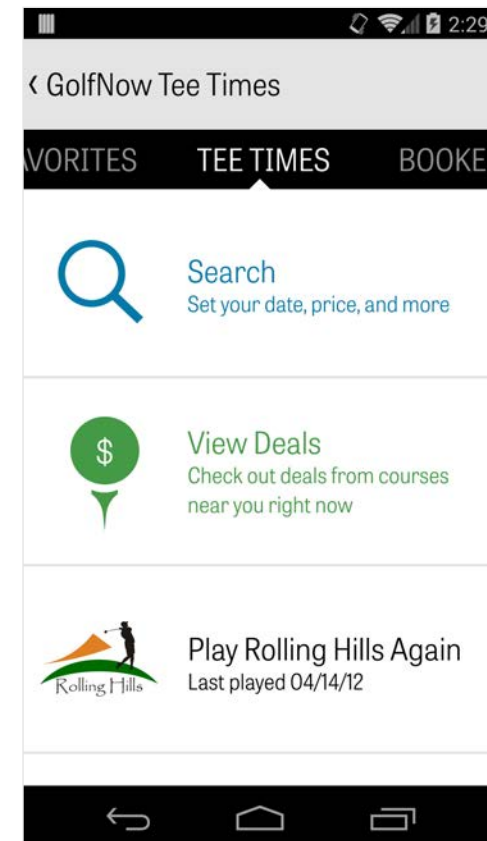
2:29

‹ GolfNow Tee Times

VORITES TEE TIMES BOOKE

Search
Set your date, price, and more

$

View Deals
Check out deals from courses near you right now

Rolling Hills

Play Rolling Hills Again
Last played 04/14/12